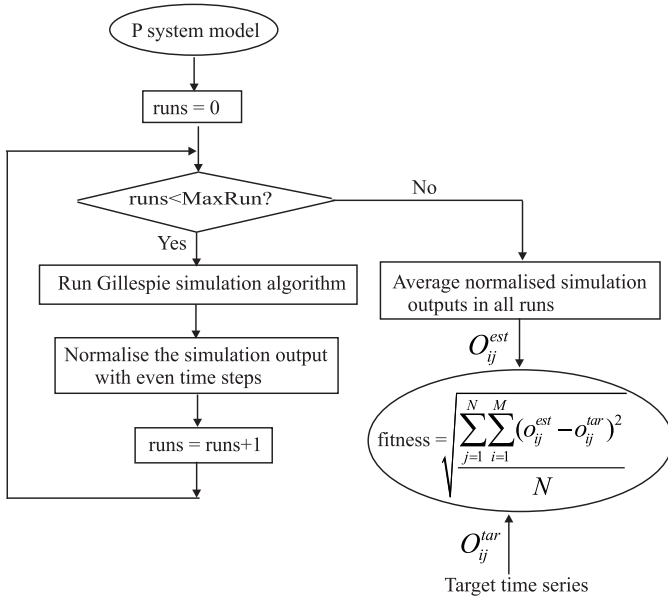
P system model

runs = 0

runs<MaxRun?

No

Yes

Run Gillespie simulation algorithm

Normalise the simulation output with even time steps

runs = runs+1

Average normalised simulation outputs in all runs

$O_{ij}^{est}$

fitness = $\sqrt{\frac{\sum_{j=1}^{N}\sum_{i=1}^{M}(o_{ij}^{est}-o_{ij}^{tar})^2}{N}}$

$O_{ij}^{tar}$

Target time series